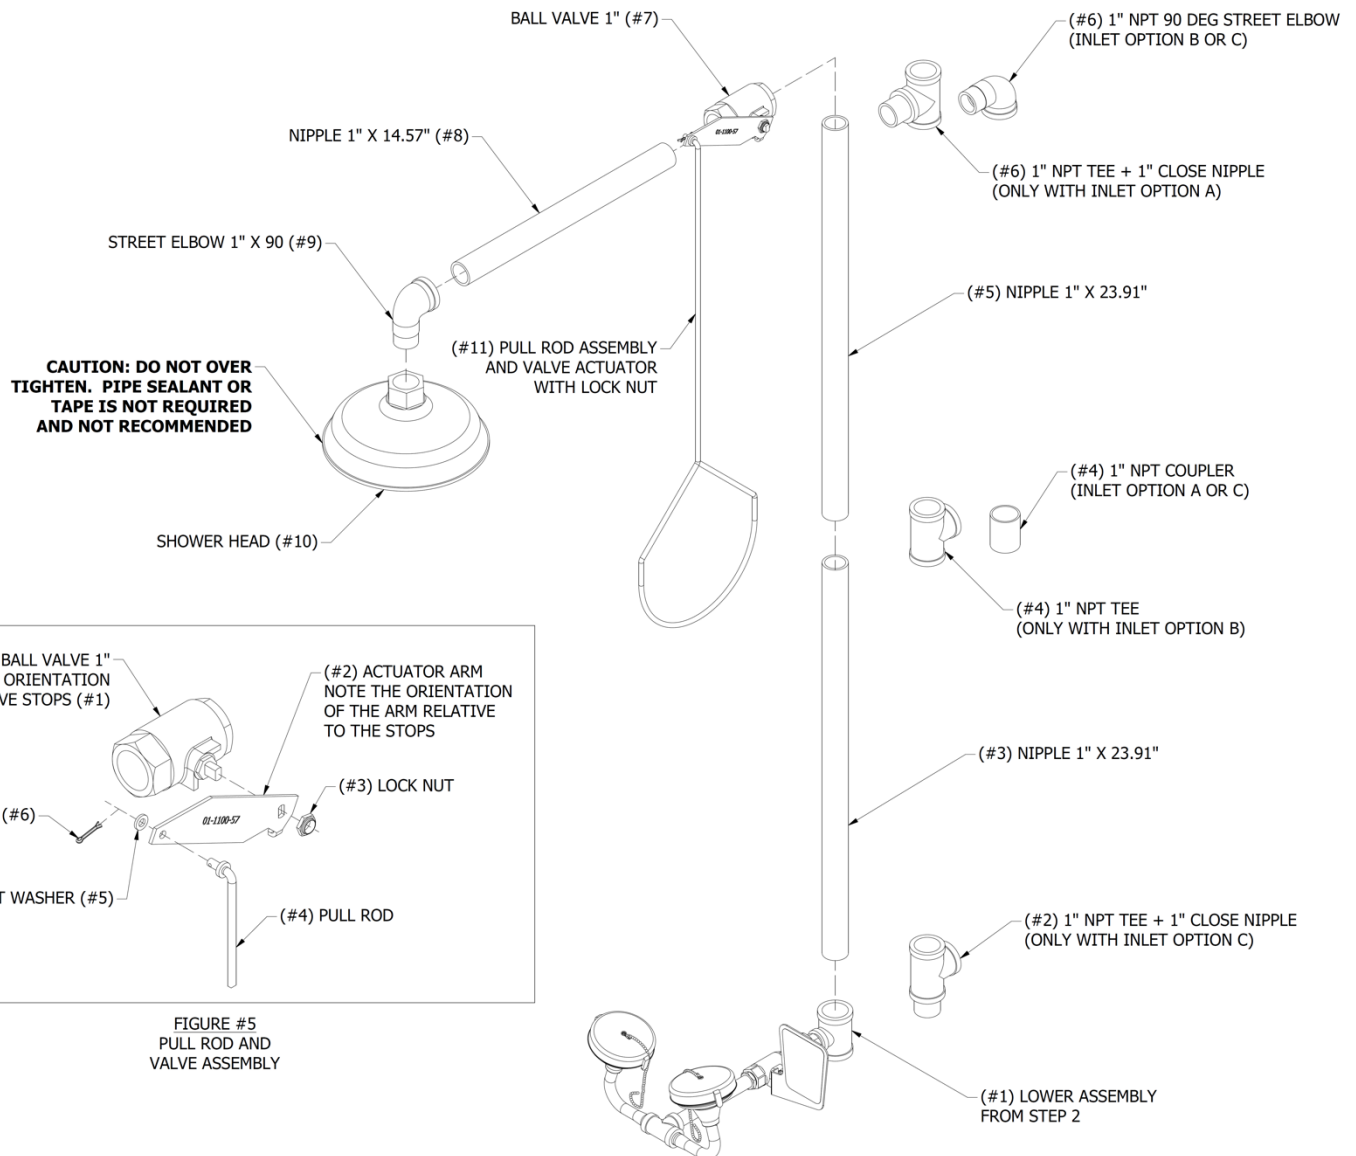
BALL VALVE 1" (#7)

(#6) 1" NPT 90 DEG STREET ELBOW (INLET OPTION B OR C)

NIPPLE 1" X 14.57" (#8)

01-1100-57

(#6) 1" NPT TEE + 1" CLOSE NIPPLE (ONLY WITH INLET OPTION A)

STREET ELBOW 1" X 90 (#9)

(#5) NIPPLE 1" X 23.91"

(#11) PULL ROD ASSEMBLY AND VALVE ACTUATOR WITH LOCK NUT

CAUTION: DO NOT OVER TIGHTEN. PIPE SEALANT OR TAPE IS NOT REQUIRED AND NOT RECOMMENDED

(#4) 1" NPT COUPLER (INLET OPTION A OR C)

SHOWER HEAD (#10)

(#4) 1" NPT TEE (ONLY WITH INLET OPTION B)

BALL VALVE 1" ORIENTATION VE STOPS (#1)

(#2) ACTUATOR ARM NOTE THE ORIENTATION OF THE ARM RELATIVE TO THE STOPS

(#3) NIPPLE 1" X 23.91"

(#3) LOCK NUT

(#6)

01-1100-57

T WASHER (#5)

(#4) PULL ROD

(#2) 1" NPT TEE + 1" CLOSE NIPPLE (ONLY WITH INLET OPTION C)

FIGURE #5
PULL ROD AND VALVE ASSEMBLY

(#1) LOWER ASSEMBLY FROM STEP 2